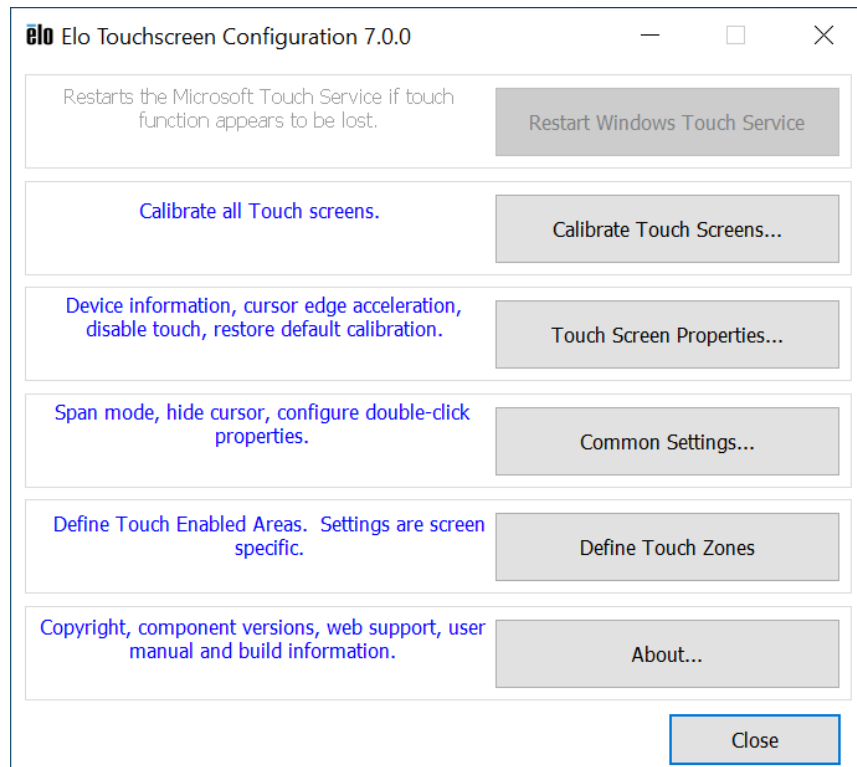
elo Elo Touchscreen Configuration 7.0.0

Restarts the Microsoft Touch Service if touch function appears to be lost.

Restart Windows Touch Service

Calibrate all Touch screens.

Calibrate Touch Screens...

Device information, cursor edge acceleration, disable touch, restore default calibration.

Touch Screen Properties...

Span mode, hide cursor, configure double-click properties.

Common Settings...

Define Touch Enabled Areas.  Settings are screen specific.

Define Touch Zones

Copyright, component versions, web support, user manual and build information.

About...

Close